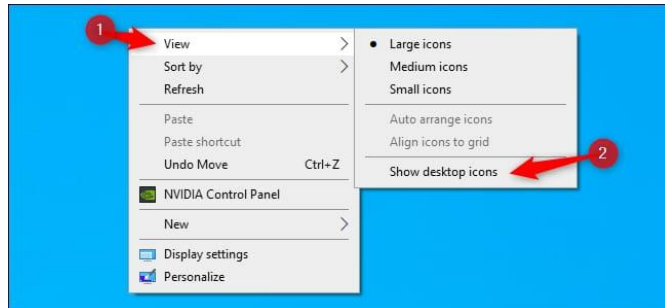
1

View
Sort by
Refresh
Paste
Paste shortcut
Undo Move Ctrl+Z
NVIDIA Control Panel
New
Display settings
Personalize

Large icons
Medium icons
Small icons
Auto arrange icons
Align icons to grid
Show desktop icons

2